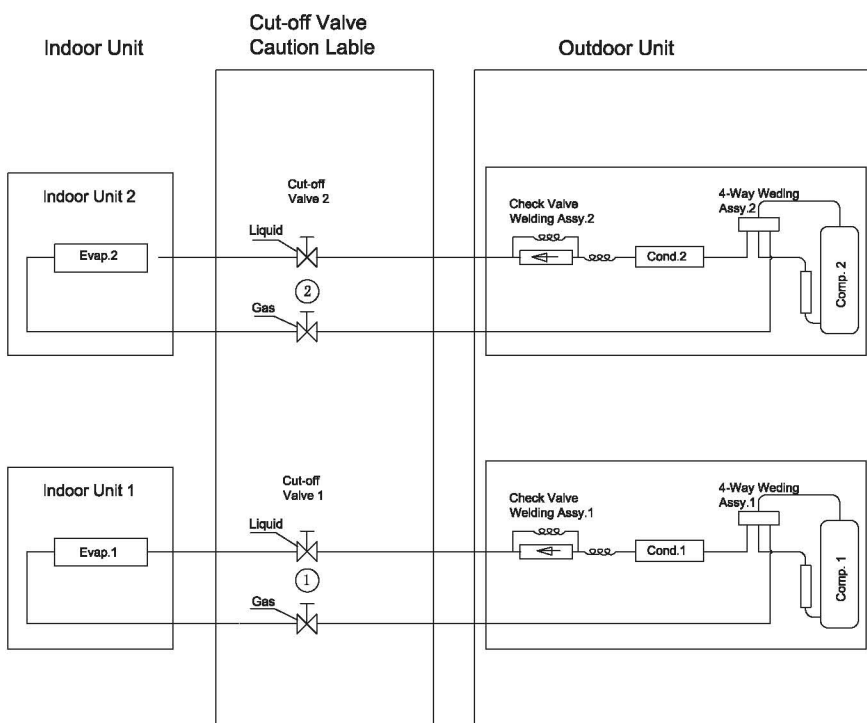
Indoor Unit

Cut-off Valve Caution Lable

Outdoor Unit

Indoor Unit 2

Evap.2

Cut-off Valve 2

Liquid

2

Gas

Check Valve Welding Assy.2

Cond.2

4-Way Weding Assy.2

Comp. 2

Indoor Unit 1

Evap.1

Cut-off Valve 1

Liquid

1

Gas

Check Valve Welding Assy.1

Cond.1

4-Way Weding Assy.1

Comp. 1